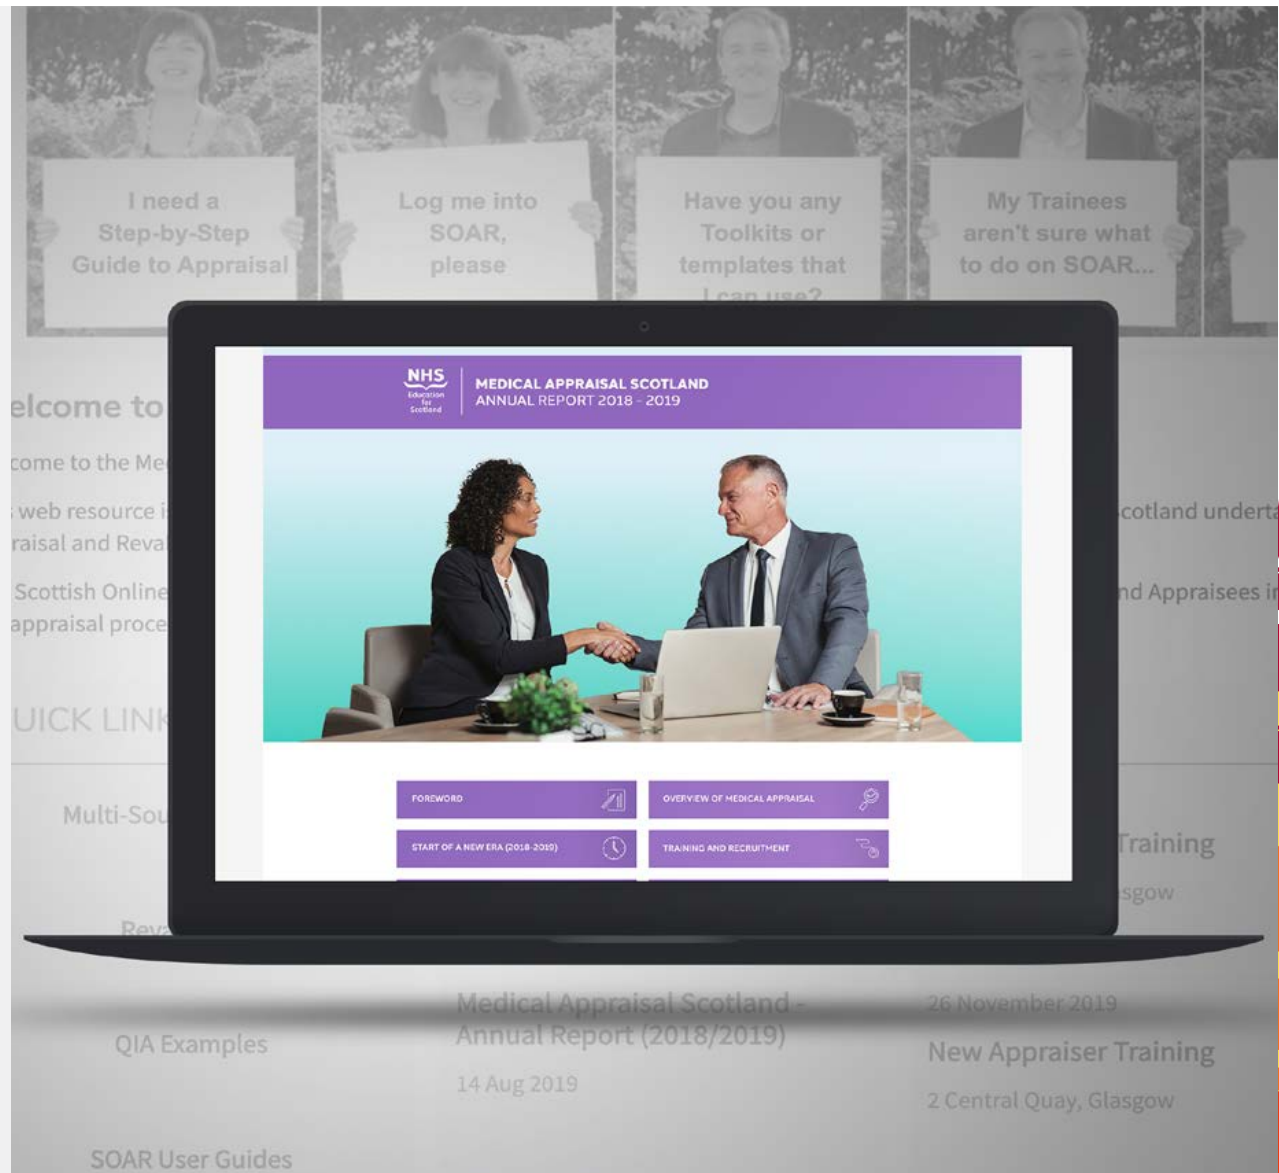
I need a Step-by-Step Guide to Appraisal

Log me into SOAR, please

Have you any Toolkits or templates that I can use?

My Trainees aren't sure what to do on SOAR...

elcome to

come to the Me

web resource i

raisal and Reva

Scottish Online

appraisal proce

cotland underta

nd Appraisees i

UICK LINK

Multi-Sou

Reva

Training

sgow

NHS Education for Scotland

MEDICAL APPRAISAL SCOTLAND
ANNUAL REPORT 2018 - 2019

FOREWORD

OVERVIEW OF MEDICAL APPRAISAL

START OF A NEW ERA (2018-2019)

TRAINING AND RECRUITMENT

Medical Appraisal Scotland - Annual Report (2018/2019)

14 Aug 2019

26 November 2019

New Appraiser Training

2 Central Quay, Glasgow

QIA Examples

SOAR User Guides